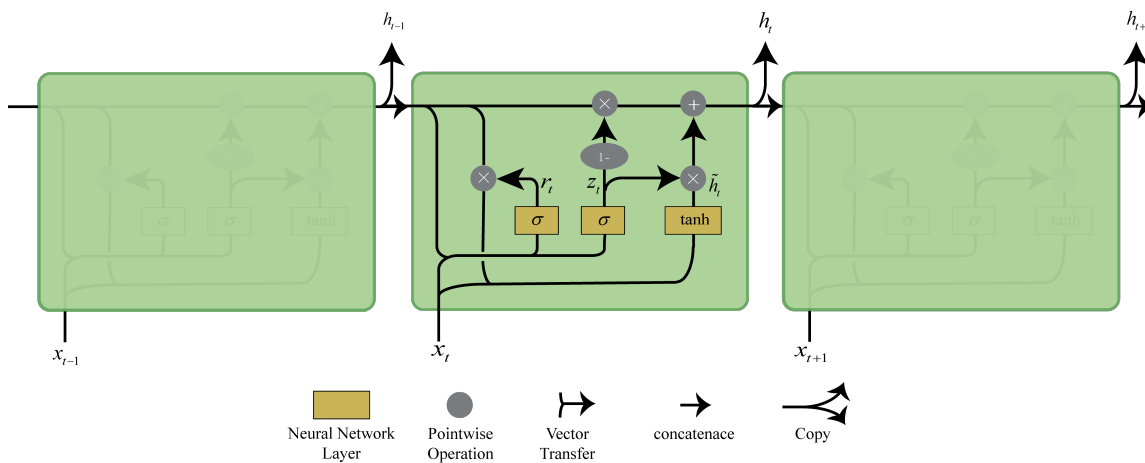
$h_{t-1}$

$h_t$

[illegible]

$\sigma$

$\sigma$

tanh

×

+

1-

×

$r_t$

$z_t$

×

$\tilde{h}_t$

$\sigma$

$\sigma$

tanh

$\sigma$

$\sigma$

tanh

$x_{t-1}$

$x_t$

$x_{t+1}$

Neural Network Layer

Pointwise Operation

Vector Transfer

concatenace

Copy